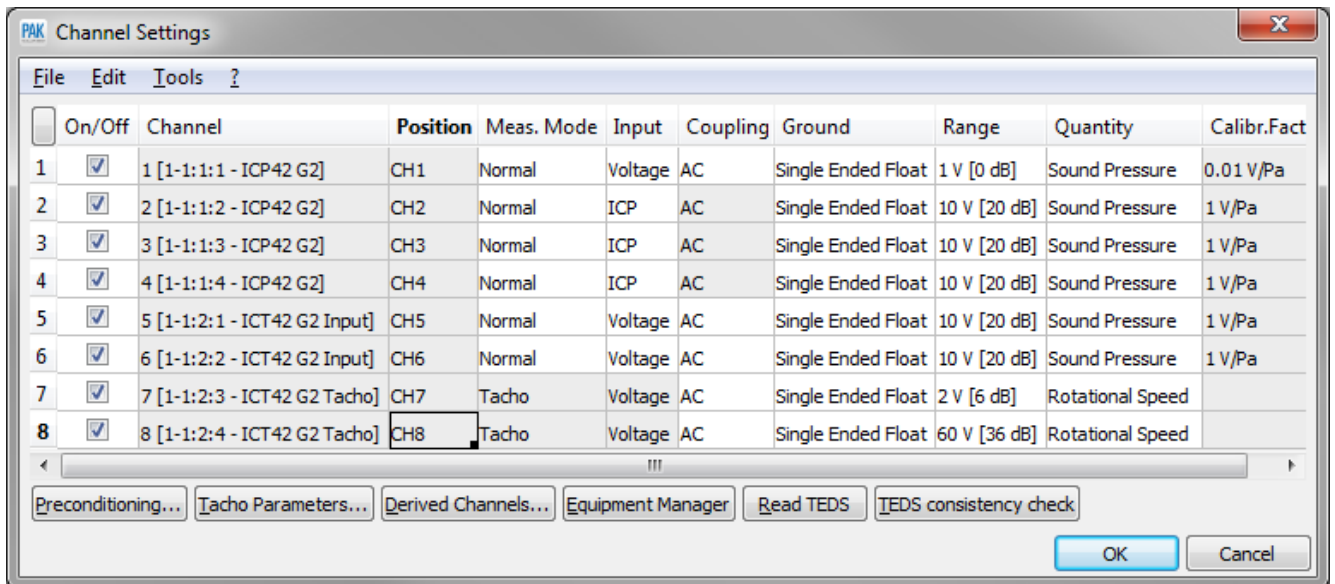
PAK Channel Settings

File Edit Tools ?

| | On/Off | Channel | Position | Meas. Mode | Input | Coupling | Ground | Range | Quantity | Calibr.Fact |
|---|---|---|---|---|---|---|---|---|---|---|
| 1 | ☑ | 1 [1-1:1:1 - ICP42 G2] | CH1 | Normal | Voltage | AC | Single Ended Float | 1 V [0 dB] | Sound Pressure | 0.01 V/Pa |
| 2 | ☑ | 2 [1-1:1:2 - ICP42 G2] | CH2 | Normal | ICP | AC | Single Ended Float | 10 V [20 dB] | Sound Pressure | 1 V/Pa |
| 3 | ☑ | 3 [1-1:1:3 - ICP42 G2] | CH3 | Normal | ICP | AC | Single Ended Float | 10 V [20 dB] | Sound Pressure | 1 V/Pa |
| 4 | ☑ | 4 [1-1:1:4 - ICP42 G2] | CH4 | Normal | ICP | AC | Single Ended Float | 10 V [20 dB] | Sound Pressure | 1 V/Pa |
| 5 | ☑ | 5 [1-1:2:1 - ICT42 G2 Input] | CH5 | Normal | Voltage | AC | Single Ended Float | 10 V [20 dB] | Sound Pressure | 1 V/Pa |
| 6 | ☑ | 6 [1-1:2:2 - ICT42 G2 Input] | CH6 | Normal | Voltage | AC | Single Ended Float | 10 V [20 dB] | Sound Pressure | 1 V/Pa |
| 7 | ☑ | 7 [1-1:2:3 - ICT42 G2 Tacho] | CH7 | Tacho | Voltage | AC | Single Ended Float | 2 V [6 dB] | Rotational Speed | |
| 8 | ☑ | 8 [1-1:2:4 - ICT42 G2 Tacho] | CH8 | Tacho | Voltage | AC | Single Ended Float | 60 V [36 dB] | Rotational Speed | |

Preconditioning... Tacho Parameters... Derived Channels... Equipment Manager Read TEDS TEDS consistency check

OK Cancel